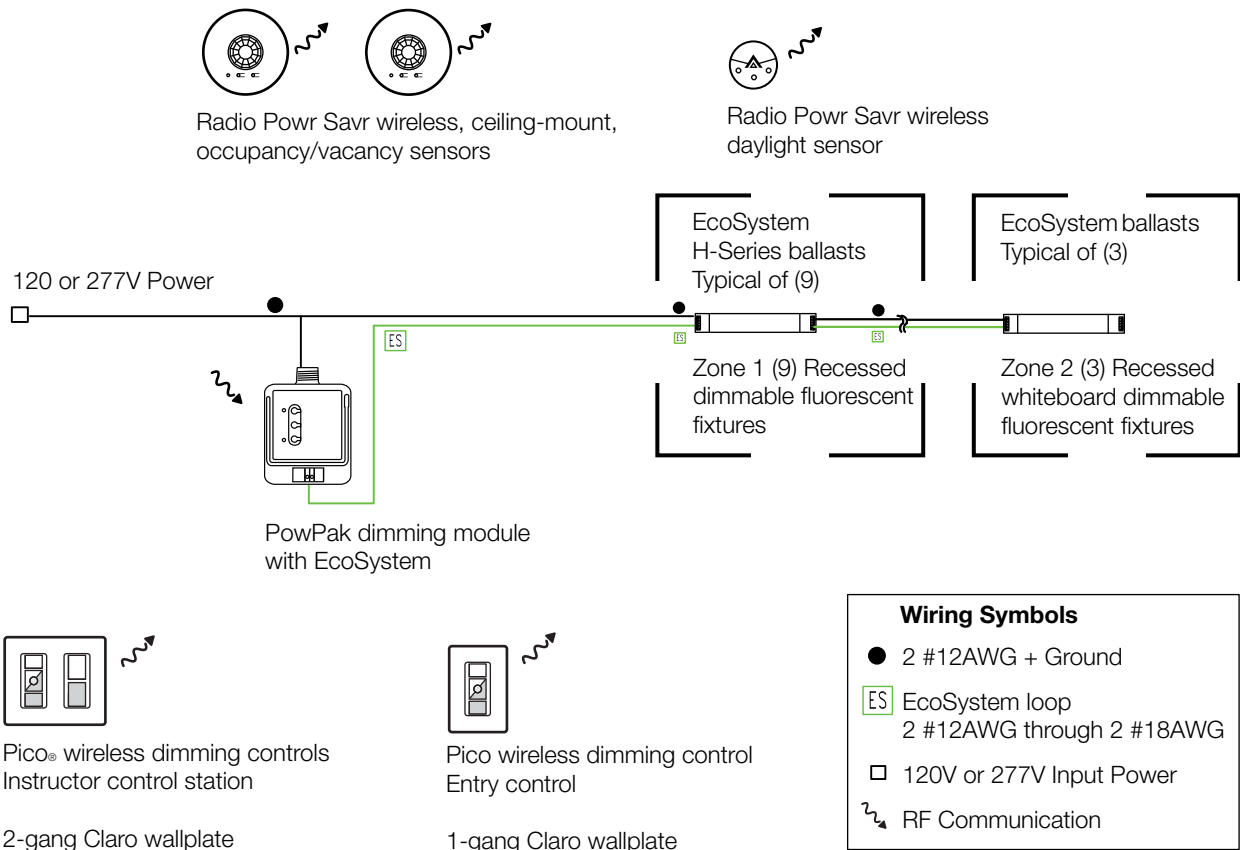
Radio Powr Savr wireless, ceiling-mount, occupancy/vacancy sensors

Radio Powr Savr wireless daylight sensor

EcoSystem H-Series ballasts Typical of (9)

EcoSystem ballasts Typical of (3)

120 or 277V Power

ES

ES

ES

Zone 1 (9) Recessed dimmable fluorescent fixtures

Zone 2 (3) Recessed whiteboard dimmable fluorescent fixtures

PowPak dimming module with EcoSystem

Pico® wireless dimming controls Instructor control station

2-gang Claro wallplate

Pico wireless dimming control Entry control

1-gang Claro wallplate

Wiring Symbols

2 #12AWG + Ground

ES EcoSystem loop 2 #12AWG through 2 #18AWG

120V or 277V Input Power

RF Communication